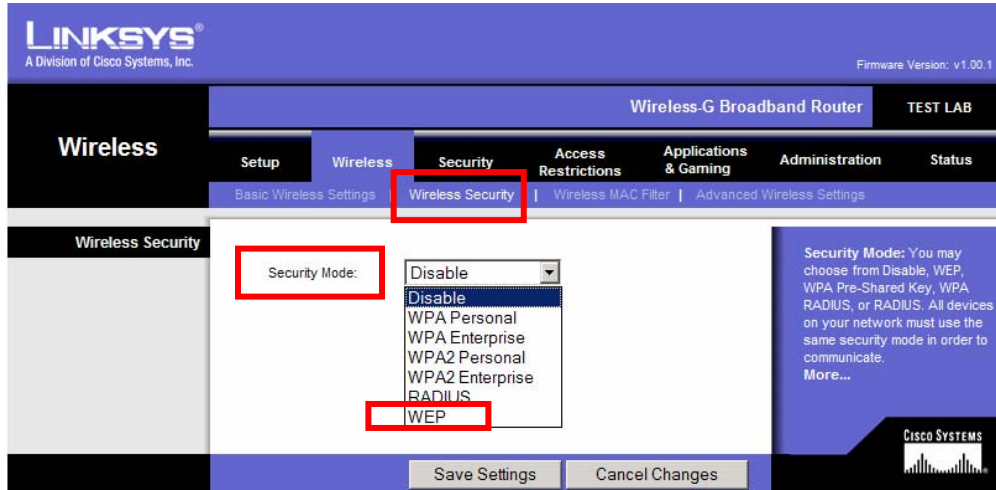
LINKSYS®
A Division of Cisco Systems, Inc.

Firmware Version: v1.00.1

Wireless-G Broadband Router
TEST LAB

Wireless

Setup
Wireless
Security
Access Restrictions
Applications & Gaming
Administration
Status

Basic Wireless Settings | Wireless Security | Wireless MAC Filter | Advanced Wireless Settings

Wireless Security

Security Mode:
Disable
Disable
WPA Personal
WPA Enterprise
WPA2 Personal
WPA2 Enterprise
RADIUS
WEP

Security Mode: You may choose from Disable, WEP, WPA Pre-Shared Key, WPA RADIUS, or RADIUS. All devices on your network must use the same security mode in order to communicate.
More...

CISCO SYSTEMS

Save Settings
Cancel Changes